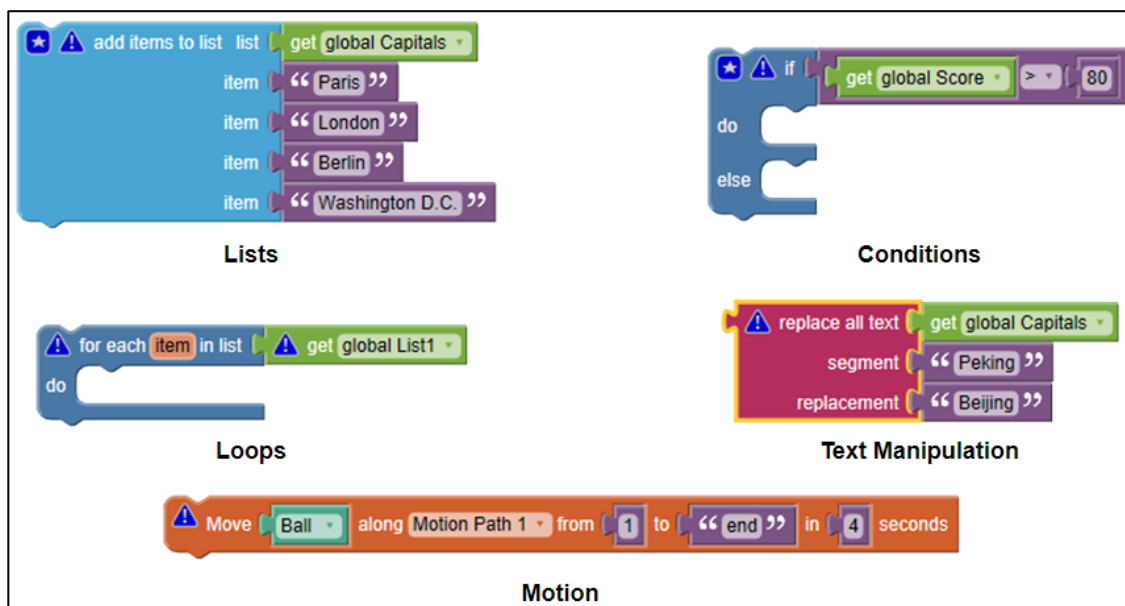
add items to list list get global Capitals
item " Paris "
item " London "
item " Berlin "
item " Washington D.C. "

Lists

if get global Score > 80
do
else

Conditions

for each item in list get global List1
do

Loops

replace all text get global Capitals
segment " Peking "
replacement " Beijing "

Text Manipulation

Move Ball along Motion Path 1 from 1 to " end " in 4 seconds

Motion